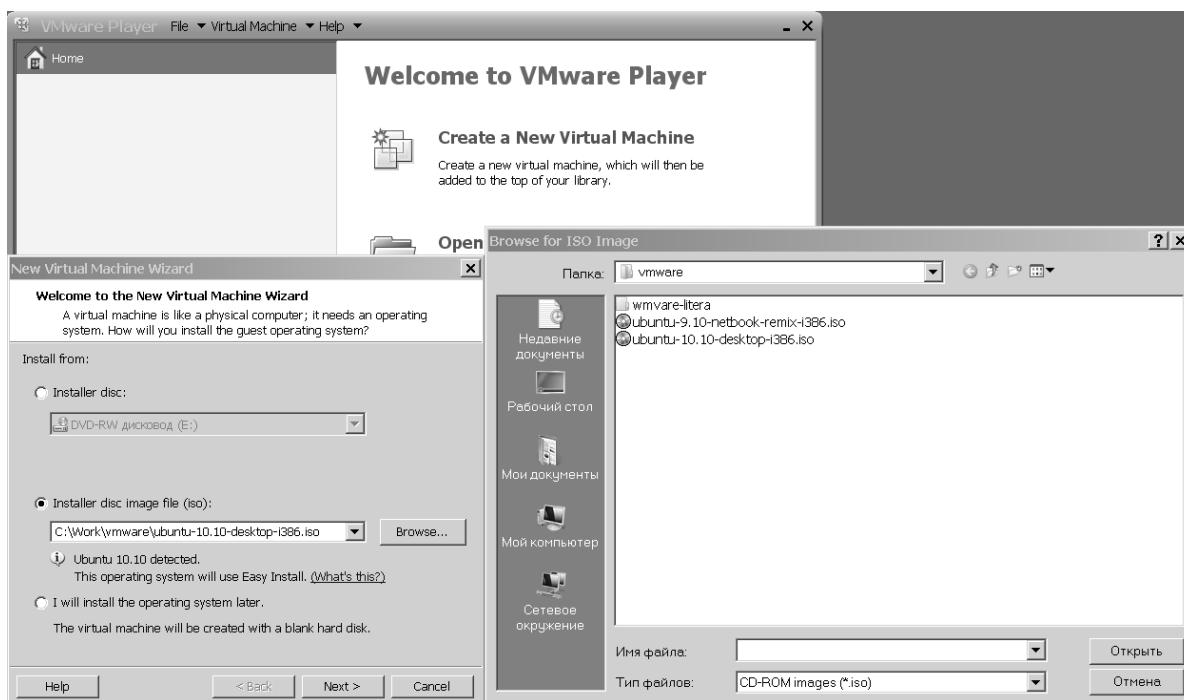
VMware Player File ▾ Virtual Machine ▾ Help ▾

Home

Welcome to VMware Player

Create a New Virtual Machine

Create a new virtual machine, which will then be added to the top of your library.

Open

New Virtual Machine Wizard

Welcome to the New Virtual Machine Wizard

A virtual machine is like a physical computer; it needs an operating system. How will you install the guest operating system?

Install from:

Installer disc:

DVD-RW дисковод (E:)

Installer disc image file (iso):

C:\Work\vmware\ubuntu-10.10-desktop-i386.iso

Browse...

Ubuntu 10.10 detected.
This operating system will use Easy Install. (What's this?)

I will install the operating system later.

The virtual machine will be created with a blank hard disk.

Help

< Back

Next >

Cancel

Browse for ISO Image

Папка: vmware

Недавние документы

Рабочий стол

Мои документы

Мой компьютер

Сетевое окружение

wmvare-litera
ubuntu-9.10-netbook-remix-i386.iso
ubuntu-10.10-desktop-i386.iso

Имя файла:

Тип файлов: CD-ROM images (*.iso)

Открыть

Отмена